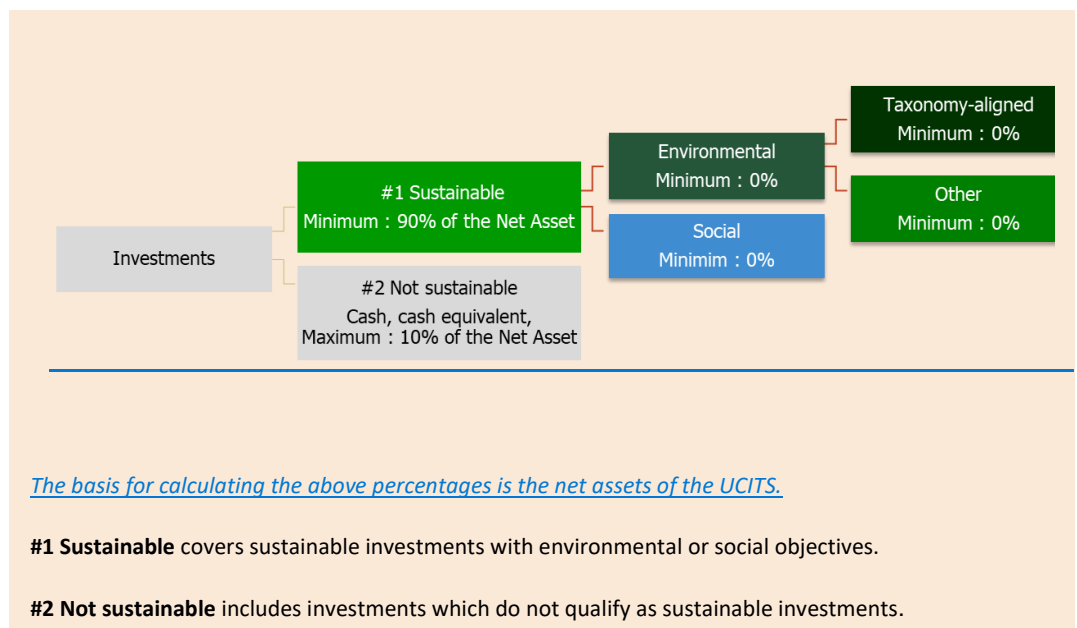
Investments

#1 Sustainable
Minimum : 90% of the Net Asset

#2 Not sustainable
Cash, cash equivalent,
Maximum : 10% of the Net Asset

Environmental
Minimum : 0%

Social
Minimim : 0%

Taxonomy-aligned
Minimum : 0%

Other
Minimum : 0%

The basis for calculating the above percentages is the net assets of the UCITS.

**#1 Sustainable** covers sustainable investments with environmental or social objectives.

**#2 Not sustainable** includes investments which do not qualify as sustainable investments.